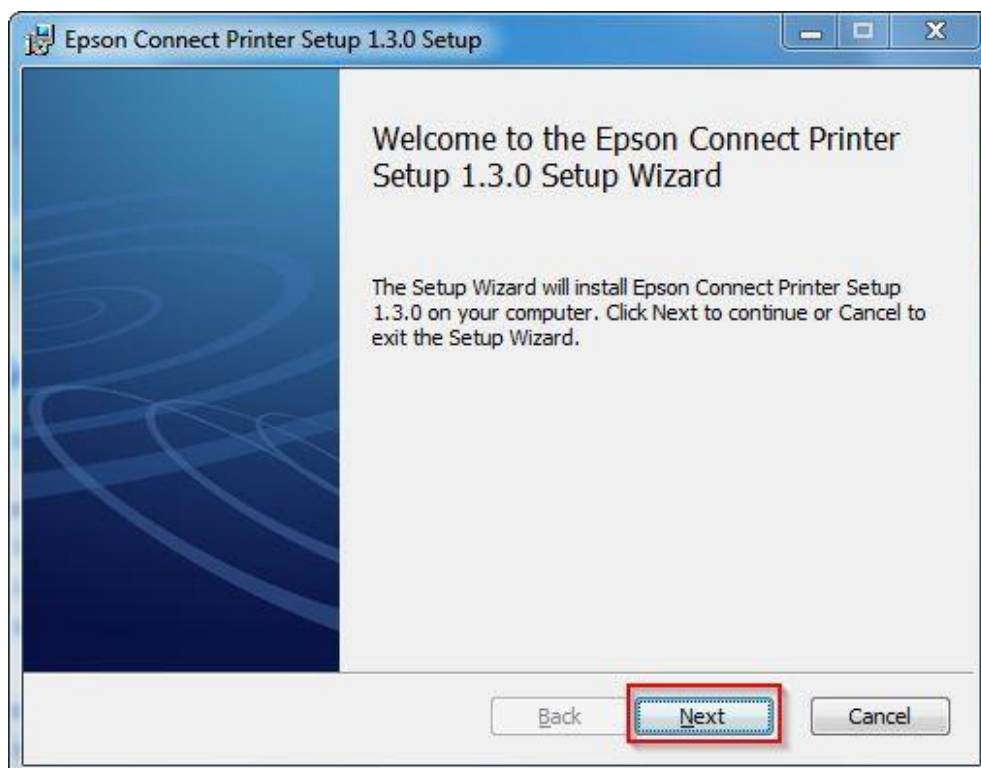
Epson Connect Printer Setup 1.3.0 Setup

Welcome to the Epson Connect Printer Setup 1.3.0 Setup Wizard

The Setup Wizard will install Epson Connect Printer Setup 1.3.0 on your computer. Click Next to continue or Cancel to exit the Setup Wizard.

Back Next Cancel